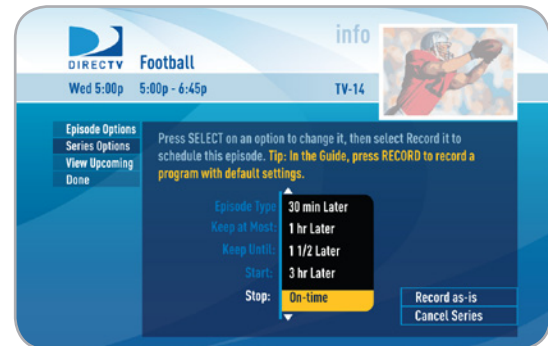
DIRECTV

Football

info

Wed 5:00p 5:00p - 6:45p TV-14

Episode Options
Series Options
View Upcoming
Done

Press SELECT on an option to change it, then select Record it to schedule this episode. Tip: In the Guide, press RECORD to record a program with default settings.

Episode Type:
Keep at Most:
Keep Until:
Start:
Stop:

30 min Later
1 hr Later
1 1/2 Later
3 hr Later
On-time

Record as-is
Cancel Series